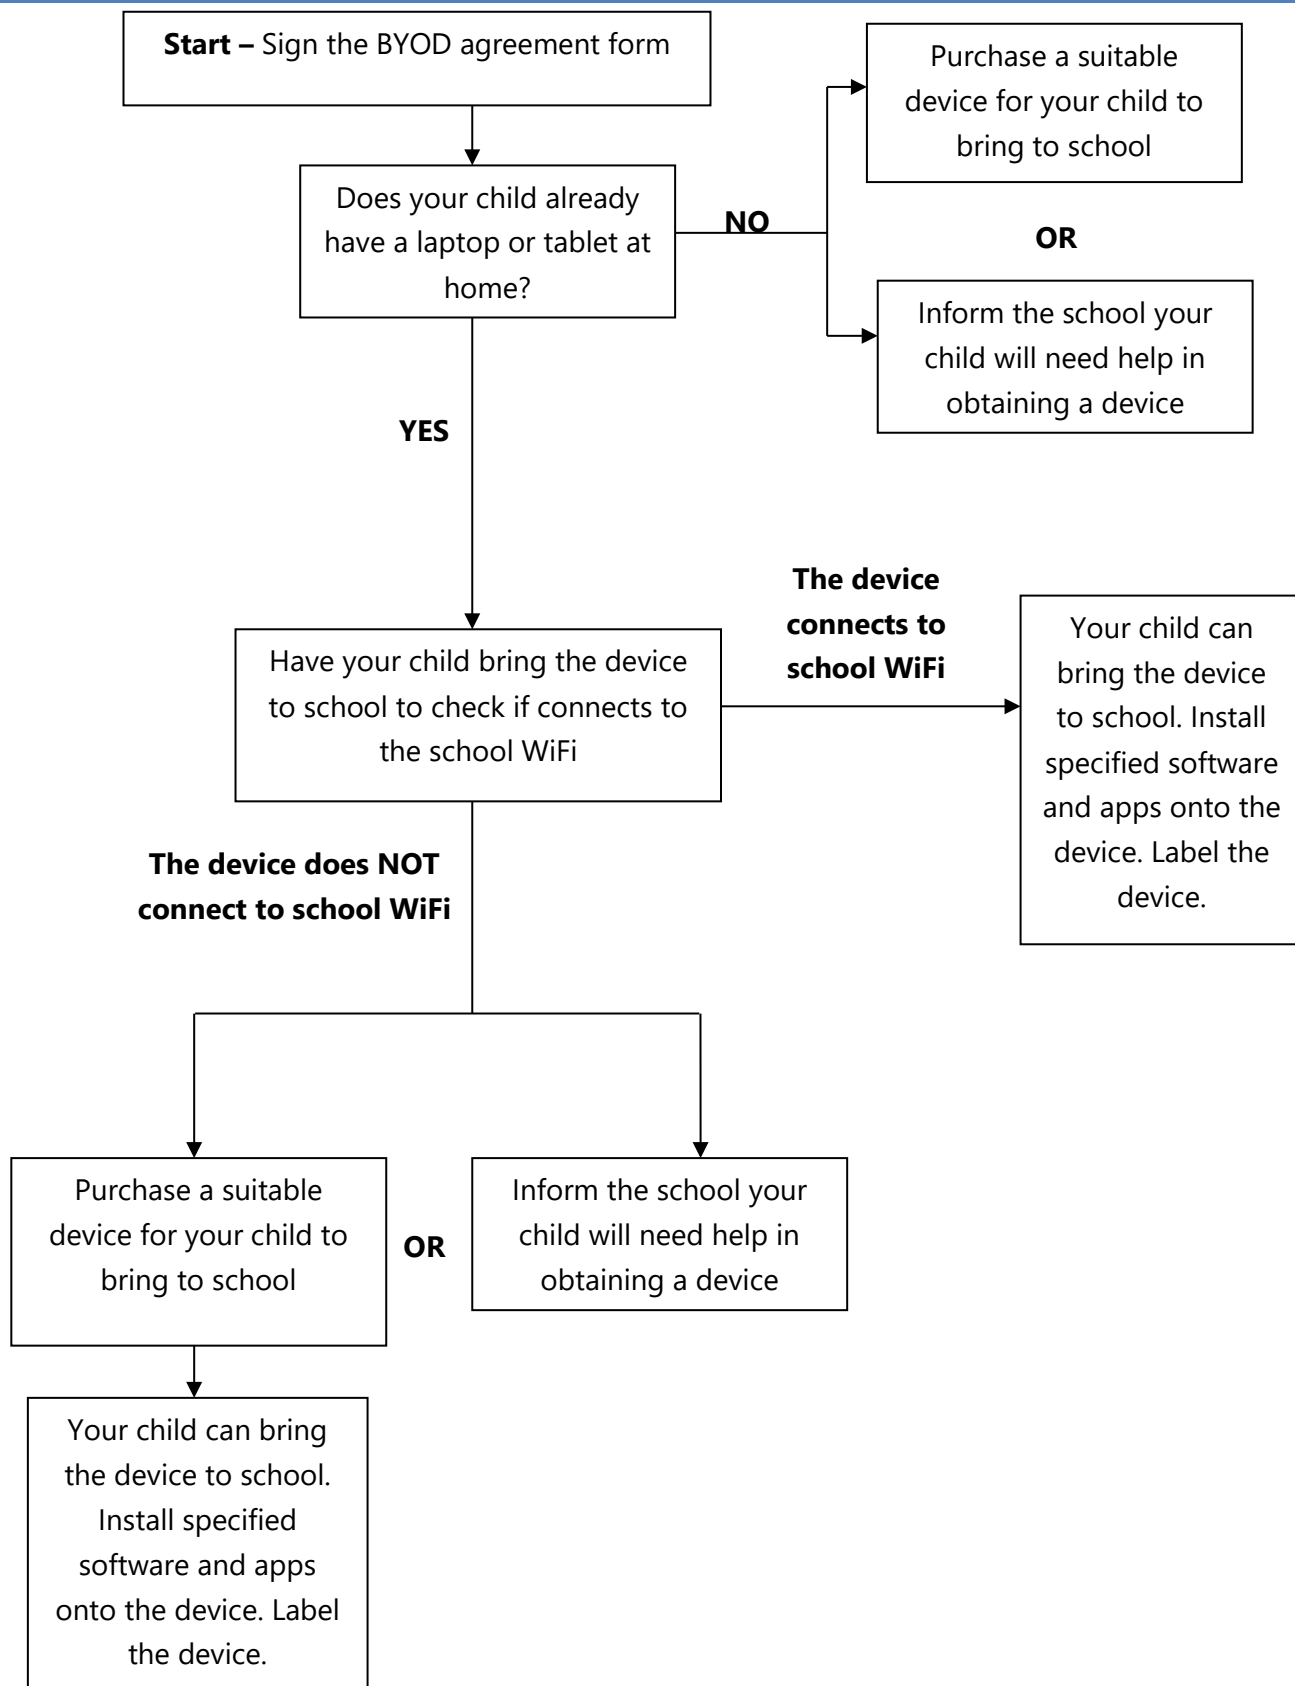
**Start –** Sign the BYOD agreement form

Does your child already have a laptop or tablet at home?

**NO**

Purchase a suitable device for your child to bring to school

**OR**

Inform the school your child will need help in obtaining a device

**YES**

Have your child bring the device to school to check if connects to the school WiFi

**The device connects to school WiFi**

Your child can bring the device to school. Install specified software and apps onto the device. Label the device.

**The device does NOT connect to school WiFi**

Purchase a suitable device for your child to bring to school

**OR**

Inform the school your child will need help in obtaining a device

Your child can bring the device to school. Install specified software and apps onto the device. Label the device.